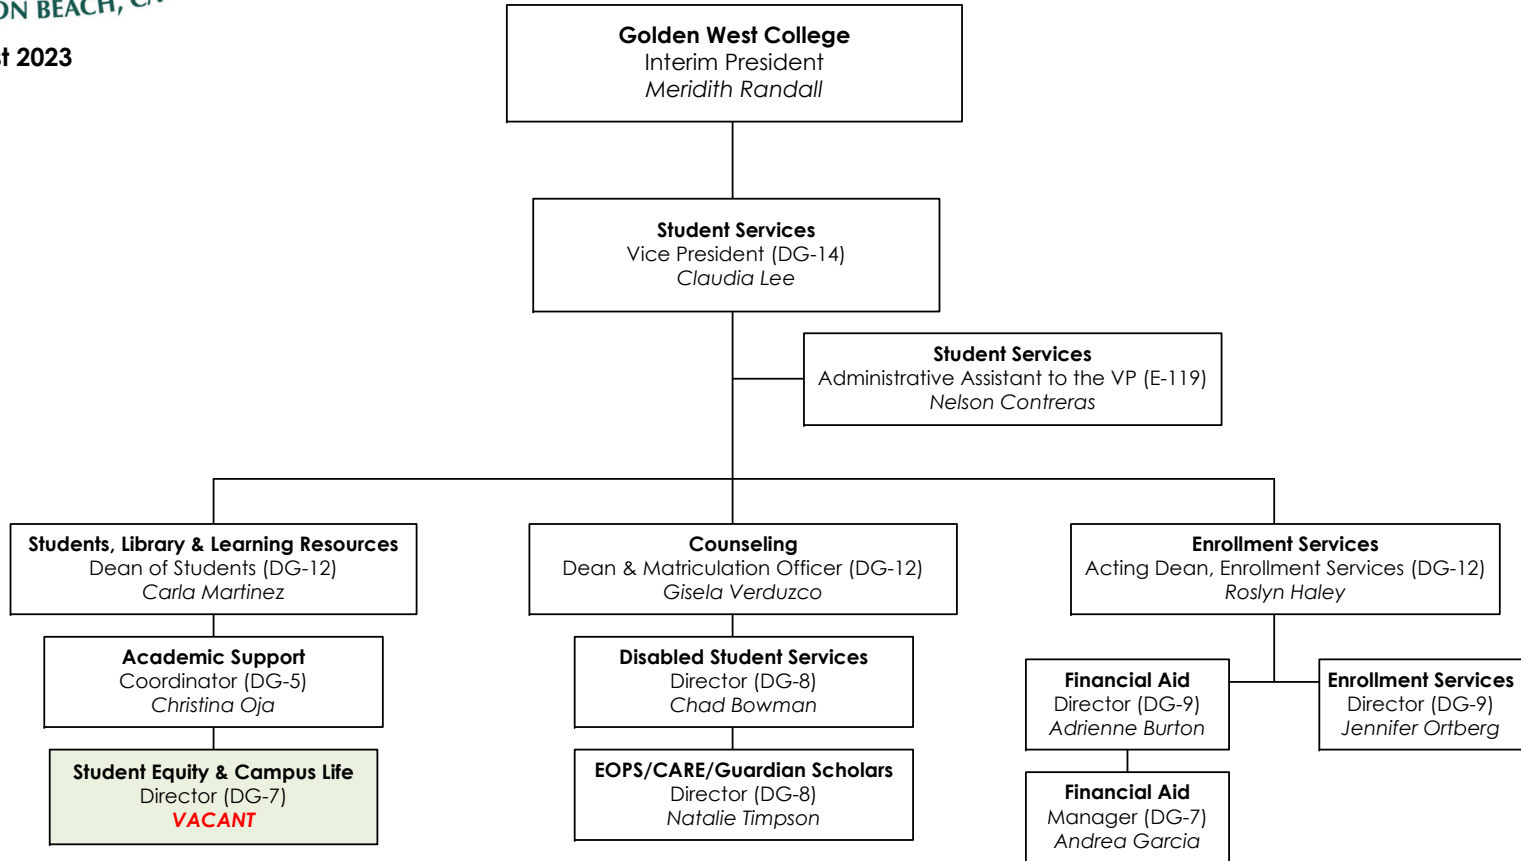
ON BEACH, CA

t 2023

**Golden West College**
Interim President
*Meridith Randall*

**Student Services**
Vice President (DG-14)
*Claudia Lee*

**Student Services**
Administrative Assistant to the VP (E-119)
*Nelson Contreras*

**Students, Library & Learning Resources**
Dean of Students (DG-12)
*Carla Martinez*

**Academic Support**
Coordinator (DG-5)
*Christina Oja*

**Student Equity & Campus Life**
Director (DG-7)
*VACANT*

**Counseling**
Dean & Matriculation Officer (DG-12)
*Gisela Verduzco*

**Disabled Student Services**
Director (DG-8)
*Chad Bowman*

**EOPS/CARE/Guardian Scholars**
Director (DG-8)
*Natalie Timpson*

**Enrollment Services**
Acting Dean, Enrollment Services (DG-12)
*Roslyn Haley*

**Financial Aid**
Director (DG-9)
*Adrienne Burton*

**Financial Aid**
Manager (DG-7)
*Andrea Garcia*

**Enrollment Services**
Director (DG-9)
*Jennifer Ortberg*